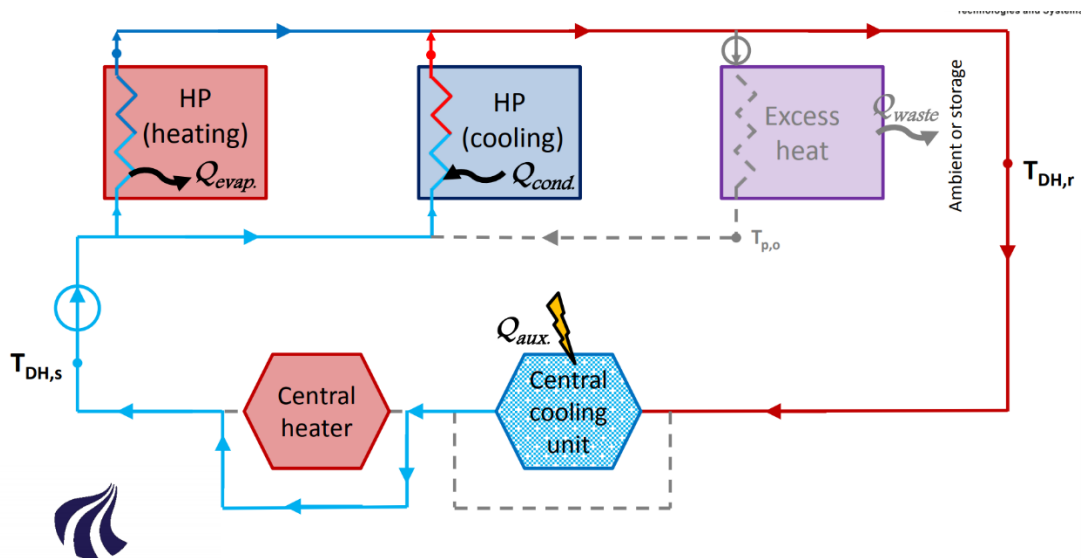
Technologies and Systems

HP (heating)

$Q_{evap.}$

HP (cooling)

$Q_{cond.}$

Excess heat

$Q_{waste}$

Ambient or storage

$T_{DH,r}$

$T_{p,o}$

$T_{DH,s}$

$Q_{aux.}$

Central heater

Central cooling unit